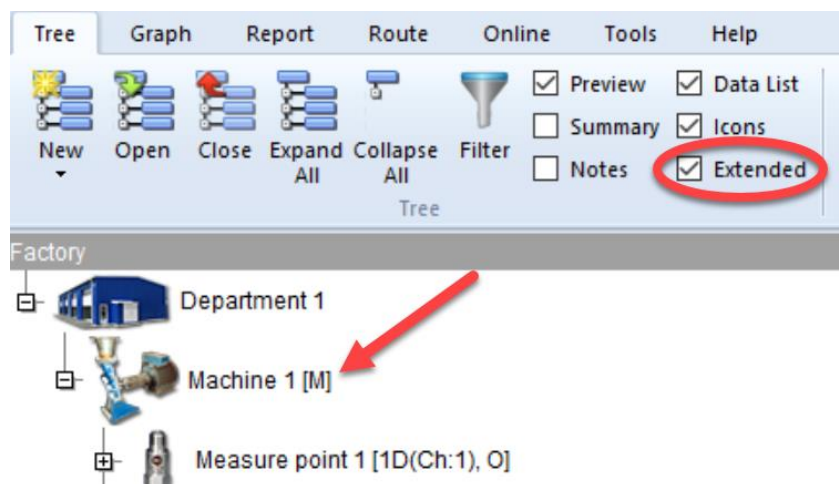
Tree Graph Report Route Online Tools Help

New Open Close Expand All Collapse All Filter

Preview
Summary
Notes

Data List
Icons
Extended

Tree

Factory

Department 1

Machine 1 [M]

Measure point 1 [1D(Ch:1), O]